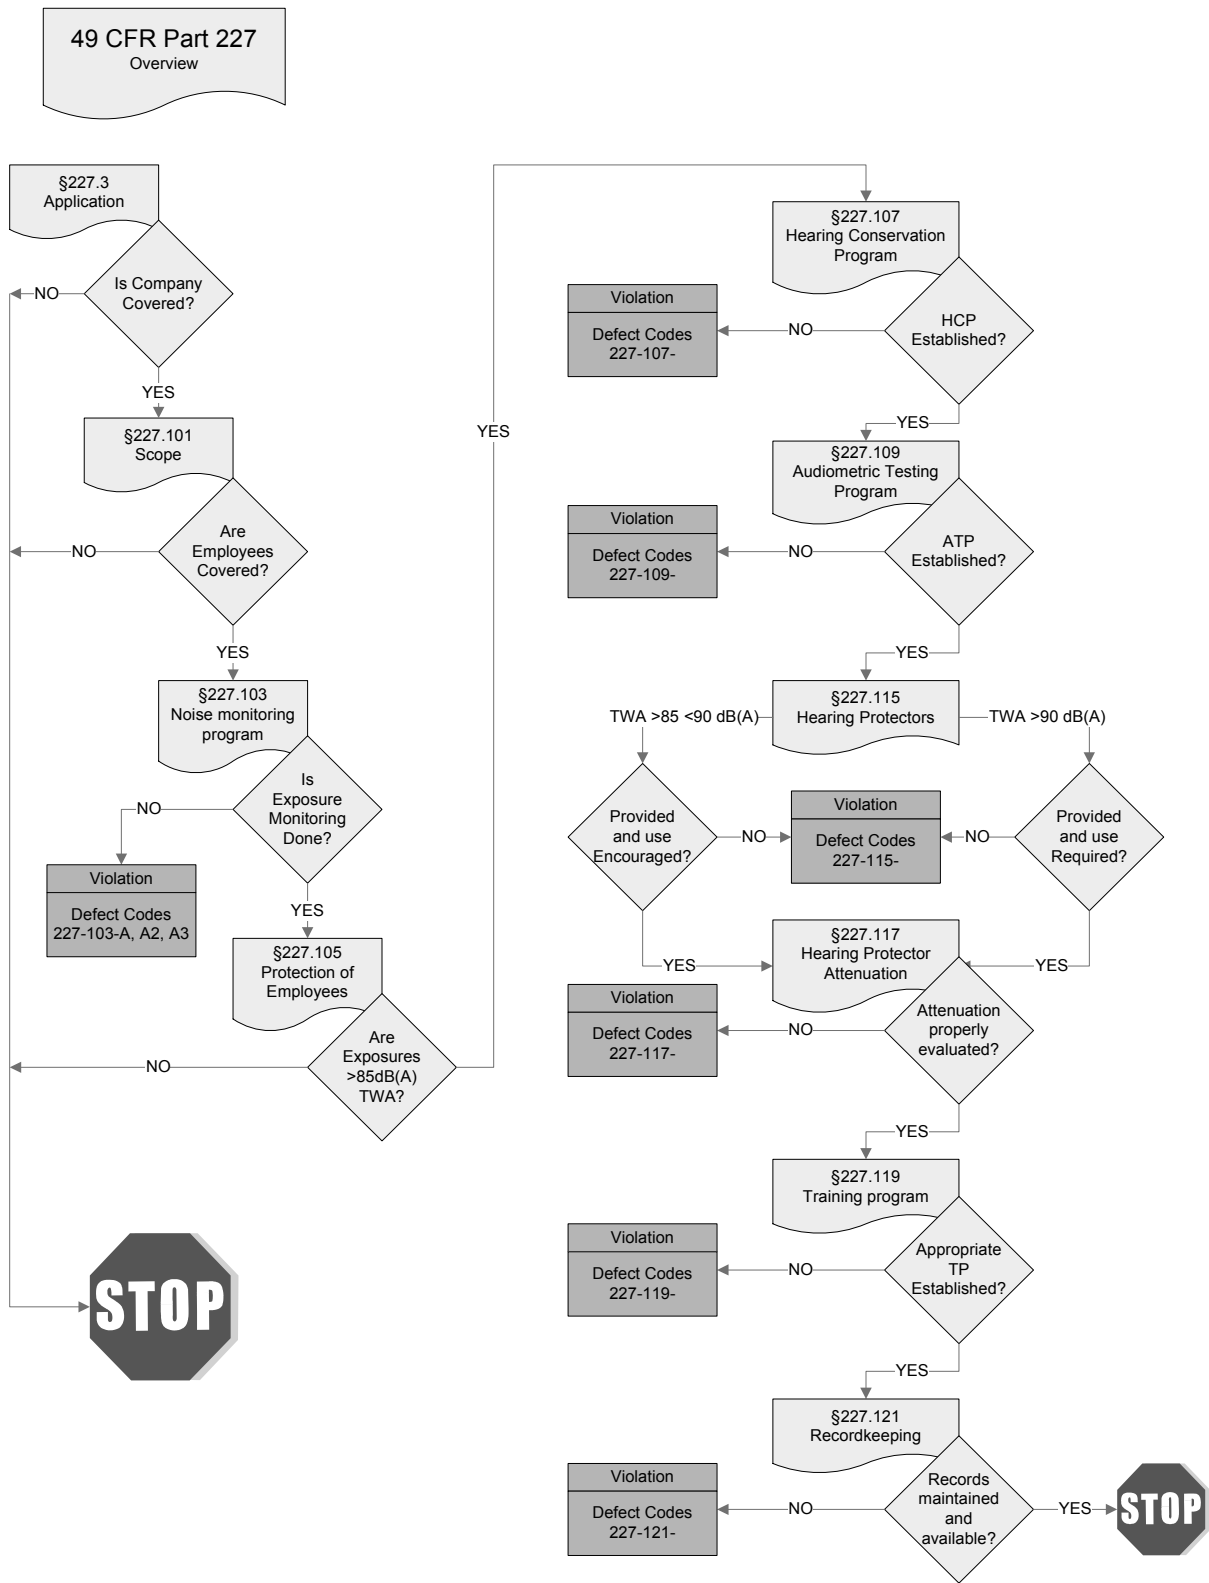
49 CFR Part 227
Overview

§227.3
Application

Is Company Covered?

NO

YES

§227.101
Scope

Are Employees Covered?

NO

YES

§227.103
Noise monitoring program

Is Exposure Monitoring Done?

NO

Violation
Defect Codes
227-103-A, A2, A3

YES

§227.105
Protection of Employees

Are Exposures >85dB(A) TWA?

NO

YES

STOP

§227.107
Hearing Conservation Program

HCP Established?

NO

Violation
Defect Codes
227-107-

YES

§227.109
Audiometric Testing Program

ATP Established?

NO

Violation
Defect Codes
227-109-

YES

§227.115
Hearing Protectors

TWA >85 <90 dB(A)

TWA >90 dB(A)

Provided and use Encouraged?

NO

Violation
Defect Codes
227-115-

NO

Provided and use Required?

YES

YES

§227.117
Hearing Protector Attenuation

Attenuation properly evaluated?

NO

Violation
Defect Codes
227-117-

YES

§227.119
Training program

Appropriate TP Established?

NO

Violation
Defect Codes
227-119-

YES

§227.121
Recordkeeping

Records maintained and available?

NO

Violation
Defect Codes
227-121-

YES

STOP